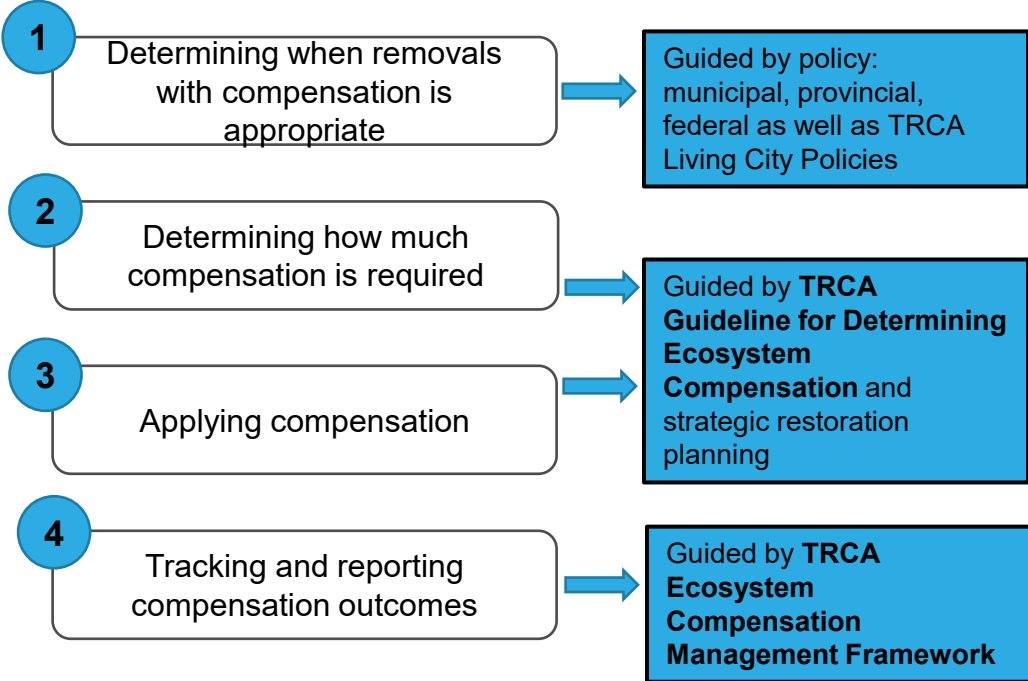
1
Determining when removals with compensation is appropriate

Guided by policy: municipal, provincial, federal as well as TRCA Living City Policies

2
Determining how much compensation is required

3
Applying compensation

Guided by **TRCA Guideline for Determining Ecosystem Compensation** and strategic restoration planning

4
Tracking and reporting compensation outcomes

Guided by **TRCA Ecosystem Compensation Management Framework**